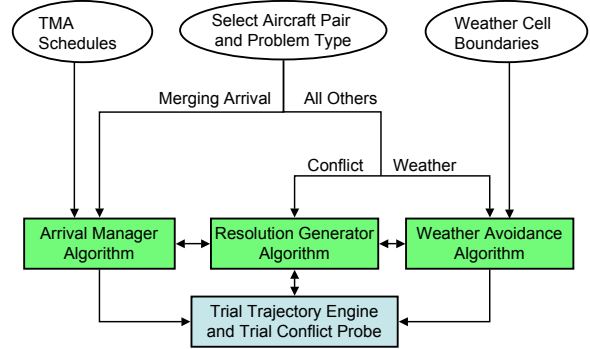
TMA Schedules

Select Aircraft Pair and Problem Type

Weather Cell Boundaries

Merging Arrival

All Others

Conflict

Weather

Arrival Manager Algorithm

Resolution Generator Algorithm

Weather Avoidance Algorithm

Trial Trajectory Engine and Trial Conflict Probe